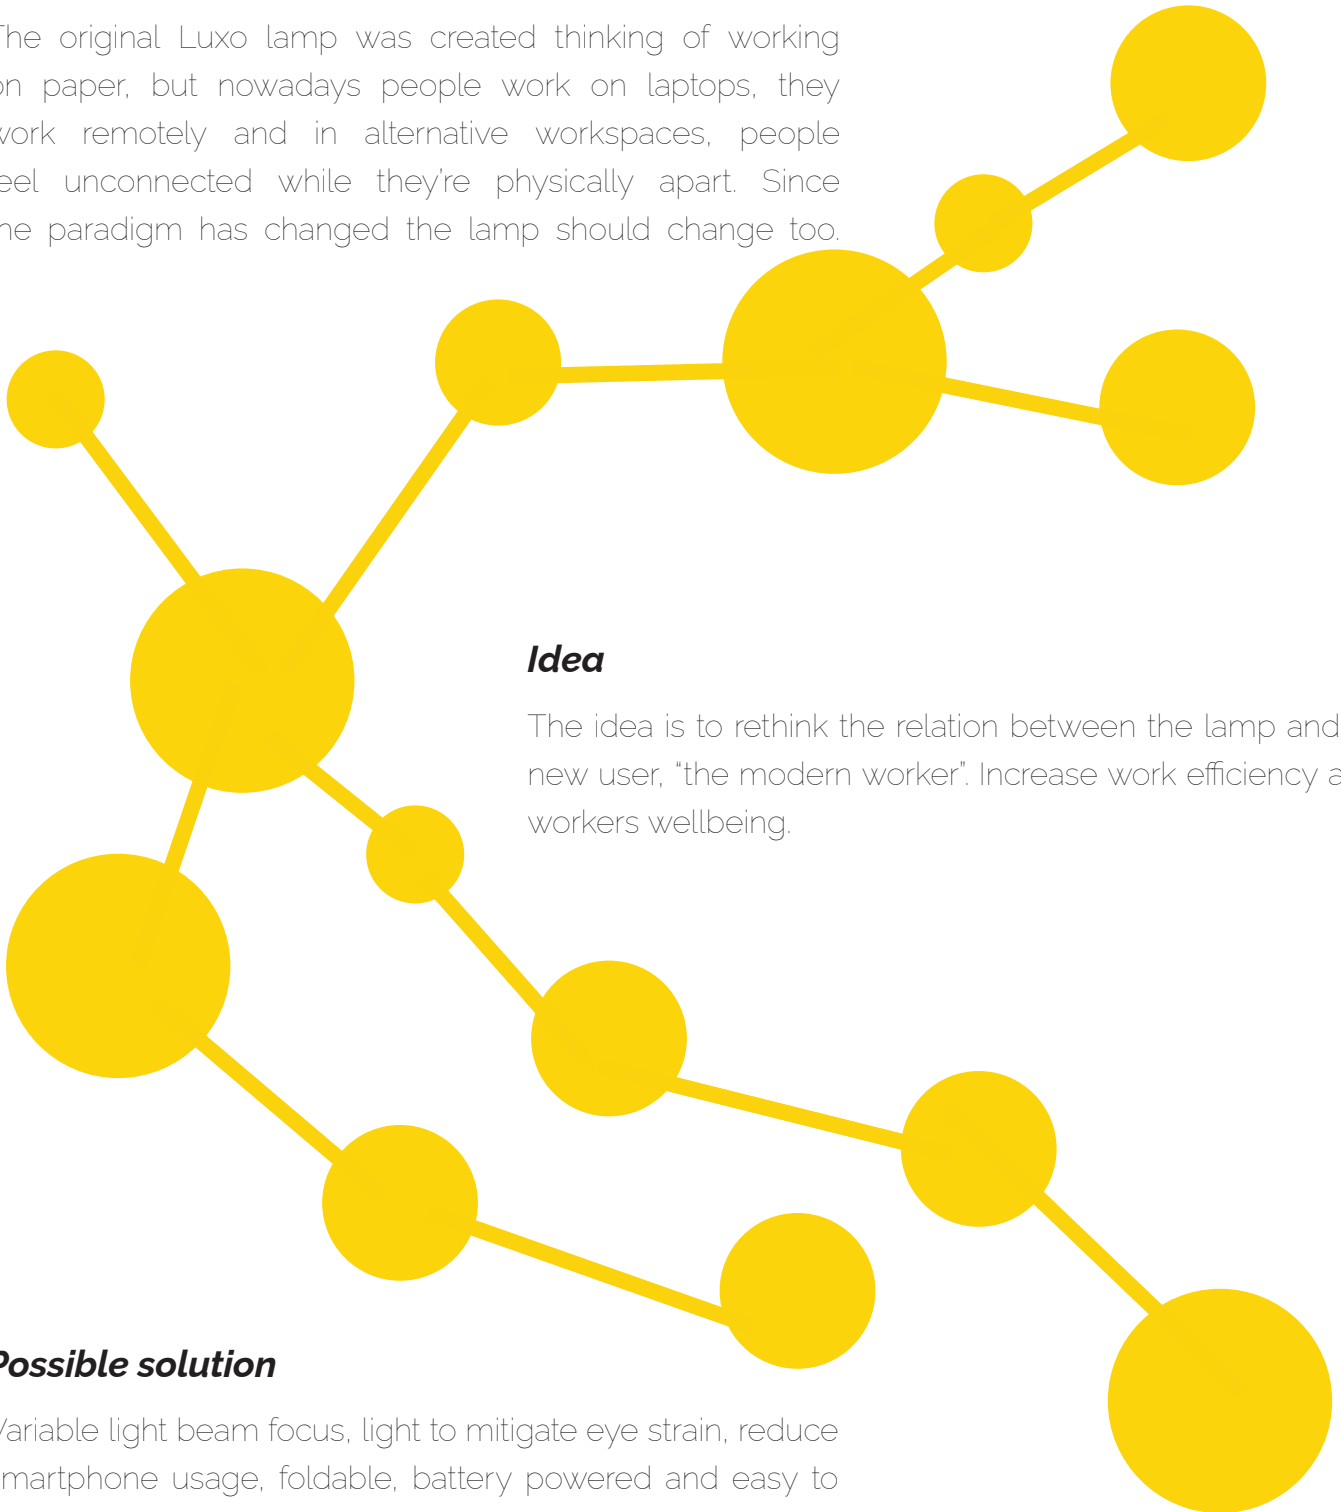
he original Luxo lamp was created thinking of working n paper, but nowadays people work on laptops, they vork remotely and in alternative workspaces, people eel unconnected while they're physically apart. Since ne paradigm has changed the lamp should change too.

Idea

The idea is to rethink the relation between the lamp and new user, "the modern worker". Increase work efficiency a workers wellbeing.

Possible solution

Variable light beam focus, light to mitigate eye strain, reduce martphone usage, foldable, battery powered and easy to